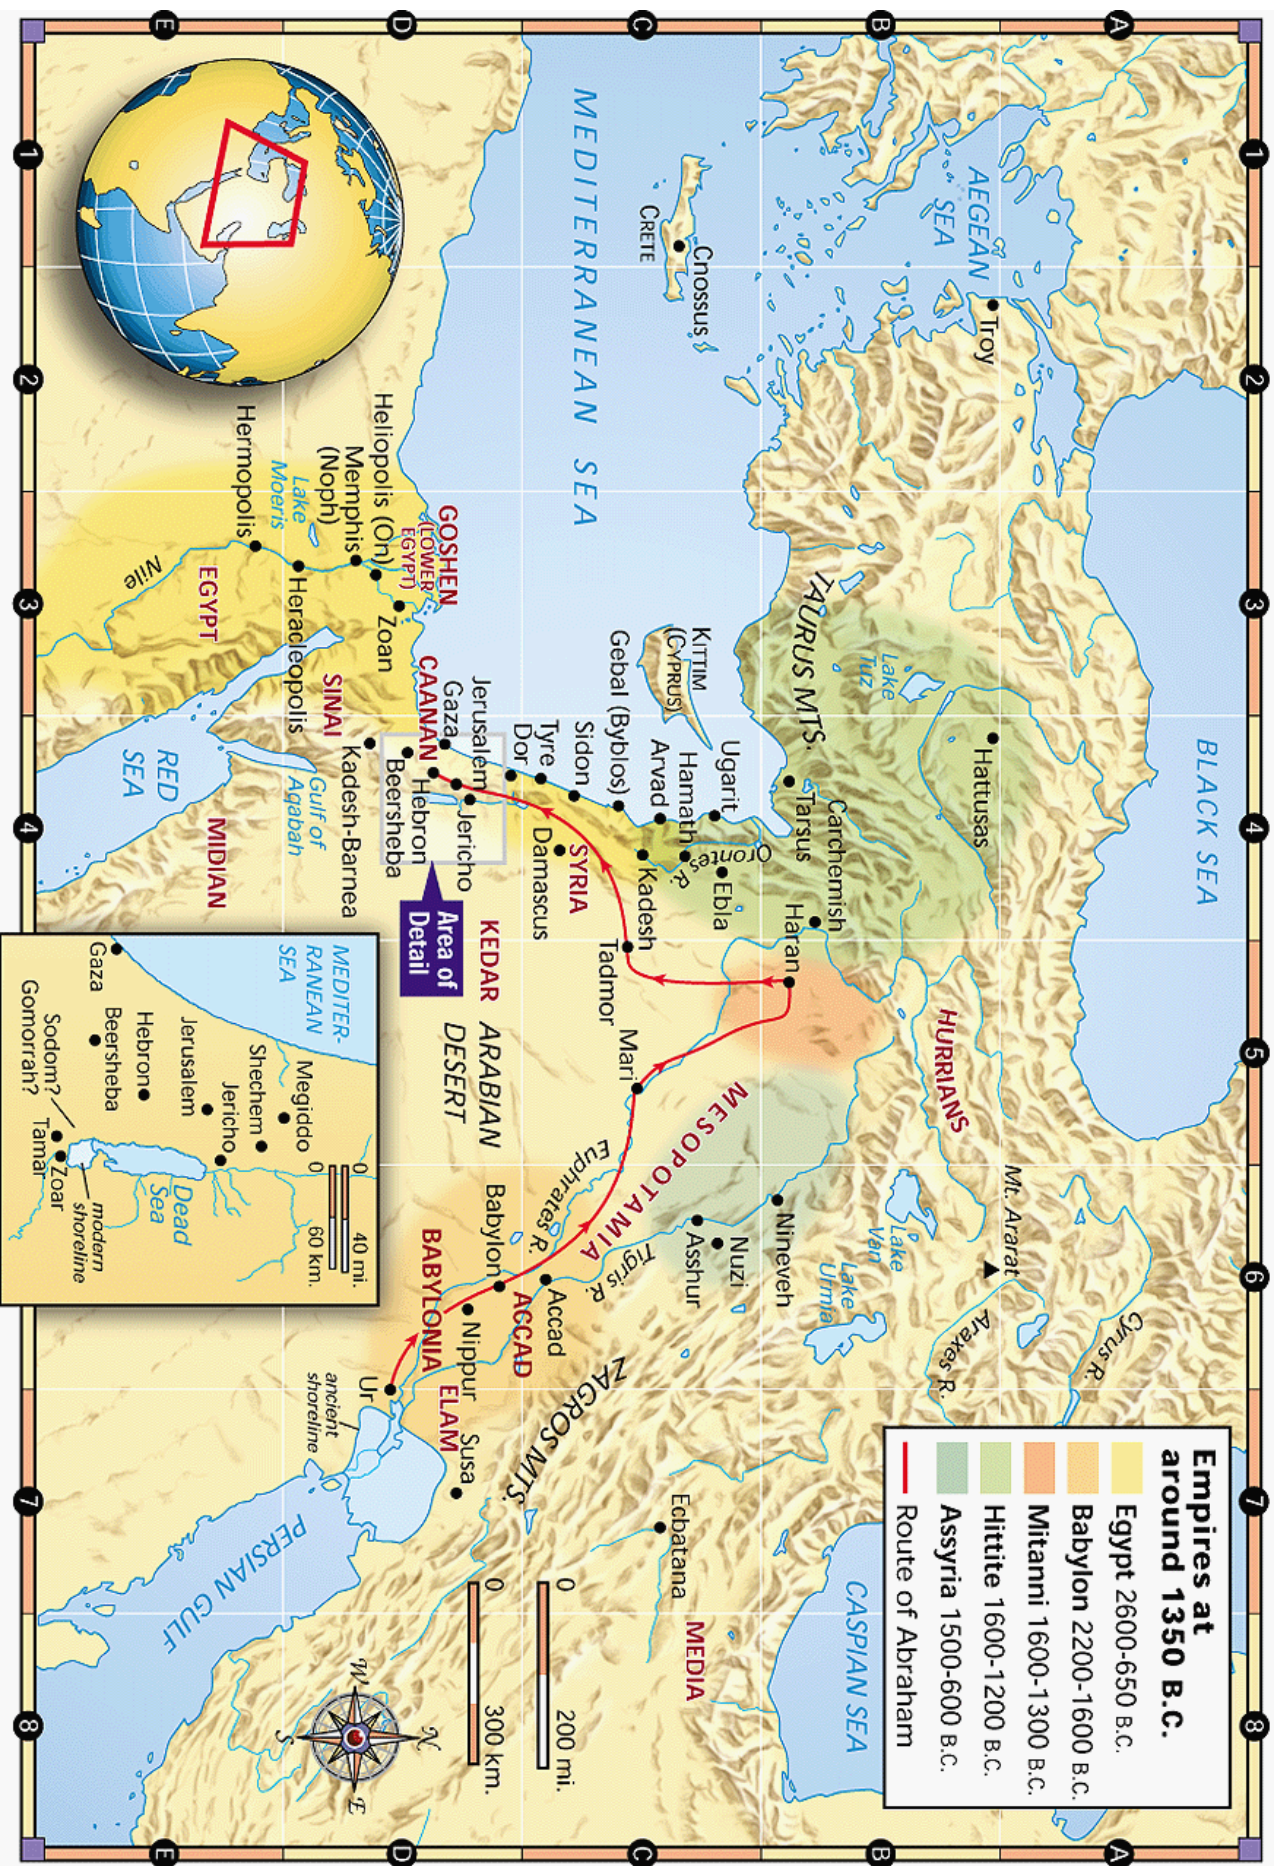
Empires at around 1350 B.C.
Egypt 2600-650 B.C.
Babylon 2200-1600 B.C.
Mitanni 1600-1300 B.C.
Hittite 1600-1200 B.C.
Assyria 1500-600 B.C.
Route of Abraham

MEDITERRANEAN SEA
AEGEAN SEA
BLACK SEA
CASPIAN SEA
PERSIAN GULF
RED SEA

CRETE
Cnossus
Troy
Hattusas
Lake Tuz
TAURUS MTS.
Tarsus
Carchemish
Haran
HURRIANS
Mt. Ararat
Araxes R.
Cyrus R.
Lake Van
Lake Urmia
Nineveh
Nuzi
Asshur
Tigris R.
Euphrates R.
MESOPOTAMIA
Mari
Tadmor
Ugarit
Orontes R.
Ebla
Hamath
Arvad
Kadesh
KITTIM (CYPRUS)
Gebal (Byblos)
Sidon
Tyre
Dor
SYRIA
Damascus
Jerusalem
Jericho
Gaza
CAANAN
Hebron
Beersheba
Kadesh-Barnea
Area of Detail
KEDAR
ARABIAN DESERT
Babylon
Accad
ACCAD
Nippur
BABYLONIA
ELAM
Susa
Ur
ancient shoreline
ZAGROS MTS.
Ecbatana
MEDIA
GOSHEN (LOWER EGYPT)
Heliopolis (On)
Memphis (Noph)
Zoan
Lake Moeris
Heracleopolis
Hermopolis
Nile
EGYPT
SINAI
Gulf of Aqabah
MIDIAN

0 200 mi.
0 300 km.

MEDITERRANEAN SEA
Megiddo
Shechem
Jerusalem
Jericho
Hebron
Beersheba
Gaza
Sodom?
Gomorrah?
Zoar
Tamar
Dead Sea
modern shoreline
0 40 mi.
0 60 km.

W N E S

A B C D E
1 2 3 4 5 6 7 8